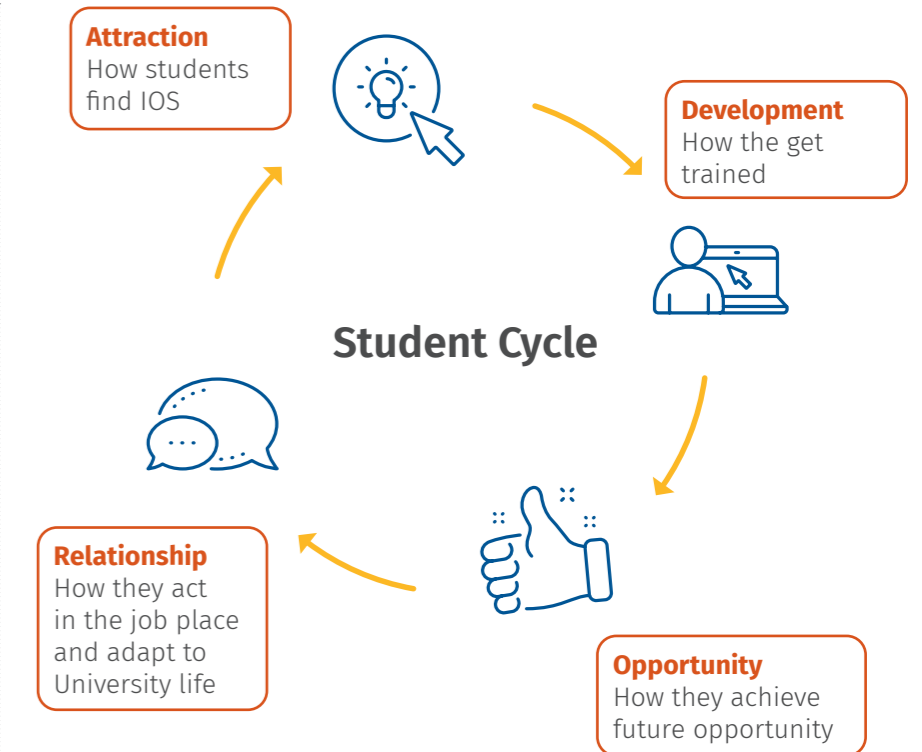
Attraction
How students find IOS

Development
How the get trained

Student Cycle

Relationship
How they act in the job place and adapt to University life

Opportunity
How they achieve future opportunity